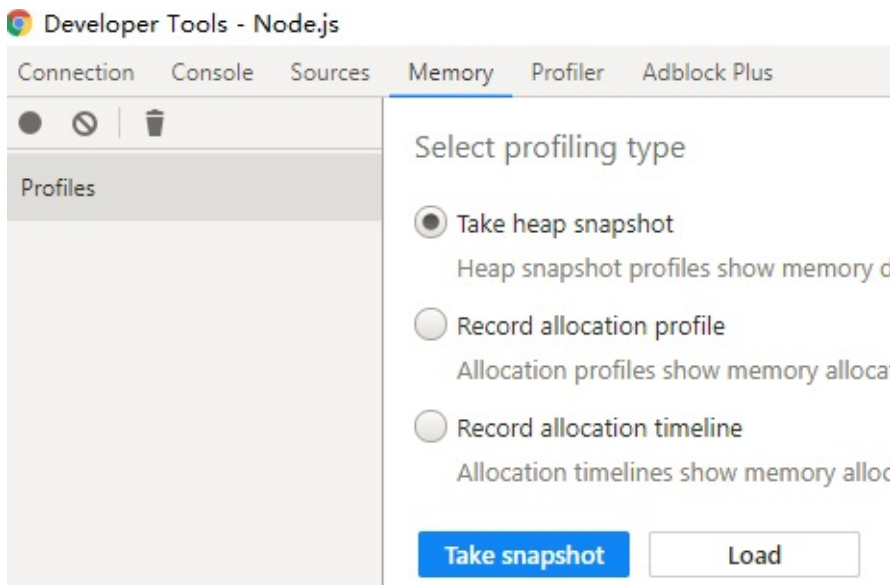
Developer Tools - Node.js

Connection Console Sources Memory Profiler Adblock Plus

Profiles

Select profiling type

Take heap snapshot

Heap snapshot profiles show memory d

Record allocation profile

Allocation profiles show memory alloca

Record allocation timeline

Allocation timelines show memory alloc

Take snapshot Load